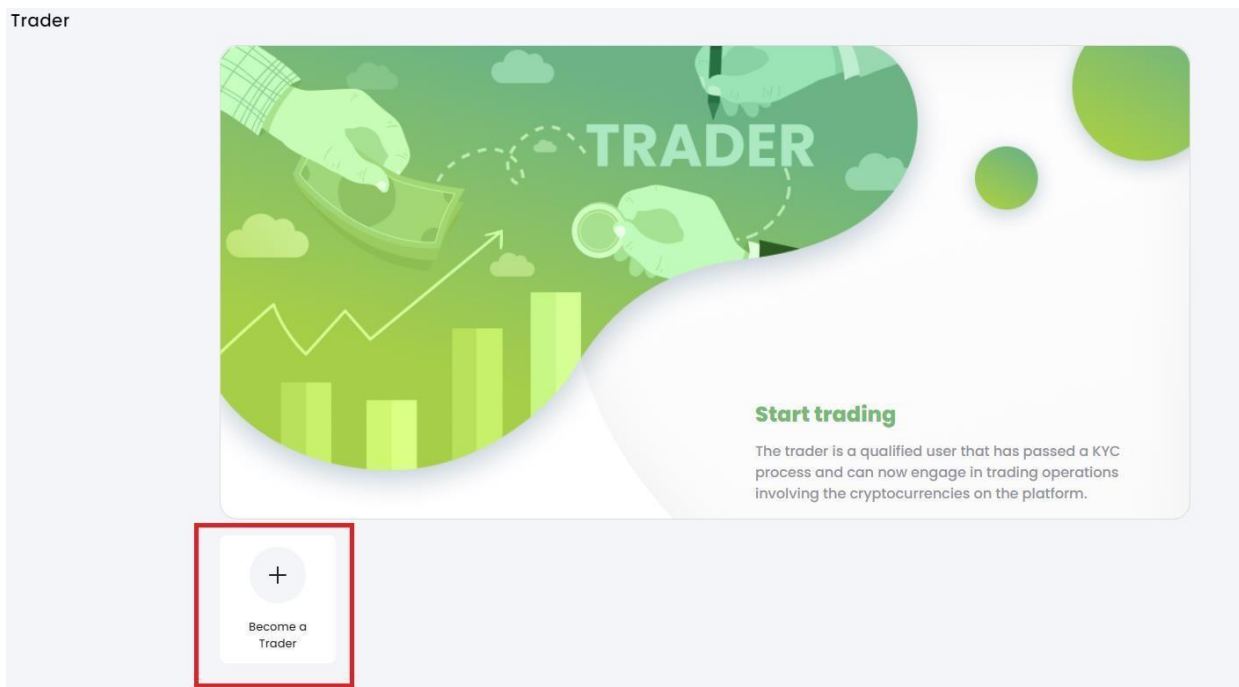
Trader

TRADER

Start trading

The trader is a qualified user that has passed a KYC process and can now engage in trading operations involving the cryptocurrencies on the platform.

+

Become a Trader